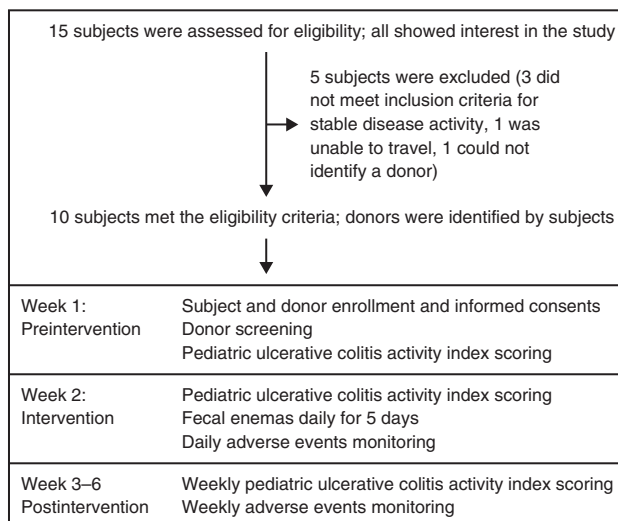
15 subjects were assessed for eligibility; all showed interest in the study

5 subjects were excluded (3 did not meet inclusion criteria for stable disease activity, 1 was unable to travel, 1 could not identify a donor)

10 subjects met the eligibility criteria; donors were identified by subjects

| | |
|---|---|
| Week 1: Preintervention | Subject and donor enrollment and informed consents<br>Donor screening<br>Pediatric ulcerative colitis activity index scoring |
| Week 2: Intervention | Pediatric ulcerative colitis activity index scoring<br>Fecal enemas daily for 5 days<br>Daily adverse events monitoring |
| Week 3–6 Postintervention | Weekly pediatric ulcerative colitis activity index scoring<br>Weekly adverse events monitoring |